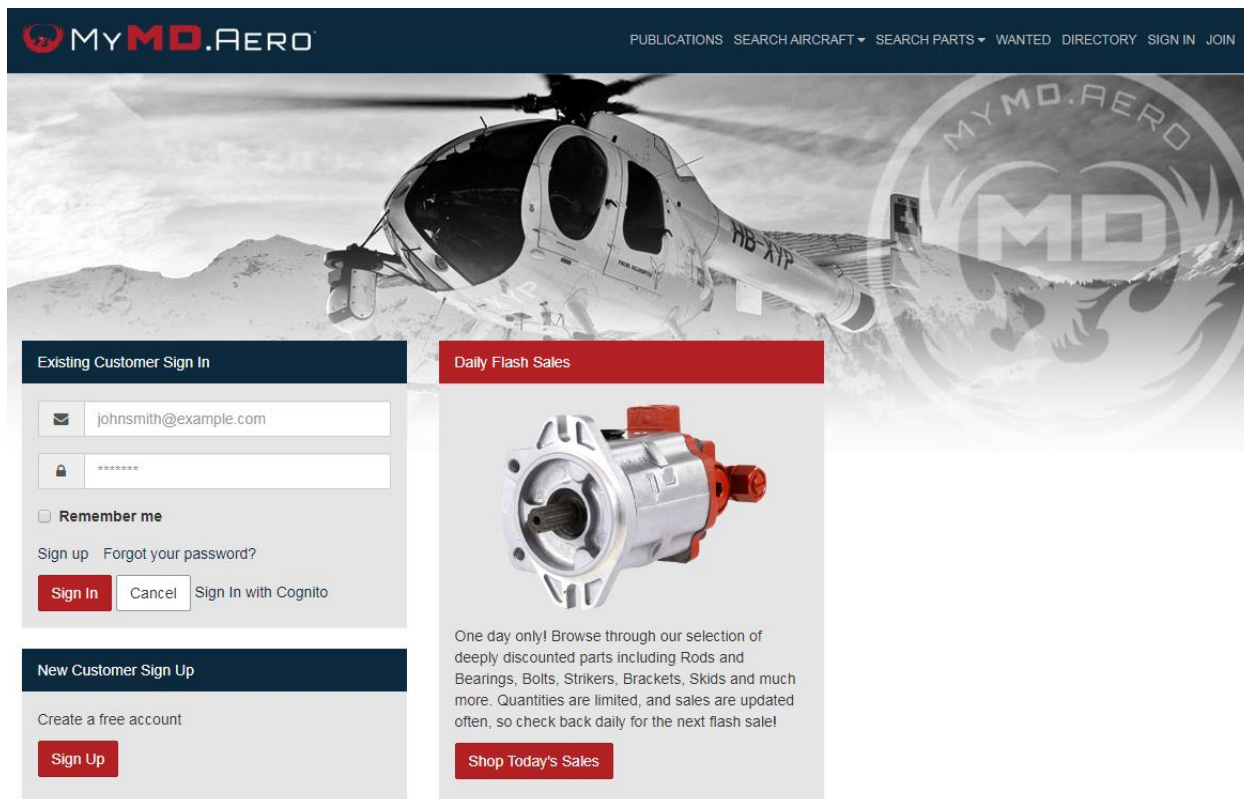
MyMD.AERO

PUBLICATIONS SEARCH AIRCRAFT SEARCH PARTS WANTED DIRECTORY SIGN IN JOIN

HB-XYP

MYMD.AERO
MD

Existing Customer Sign In

johnsmith@example.com

*******

Remember me

Sign up Forgot your password?

Sign In Cancel Sign In with Cognito

New Customer Sign Up

Create a free account

Sign Up

Daily Flash Sales

One day only! Browse through our selection of deeply discounted parts including Rods and Bearings, Bolts, Strikers, Brackets, Skids and much more. Quantities are limited, and sales are updated often, so check back daily for the next flash sale!

Shop Today's Sales